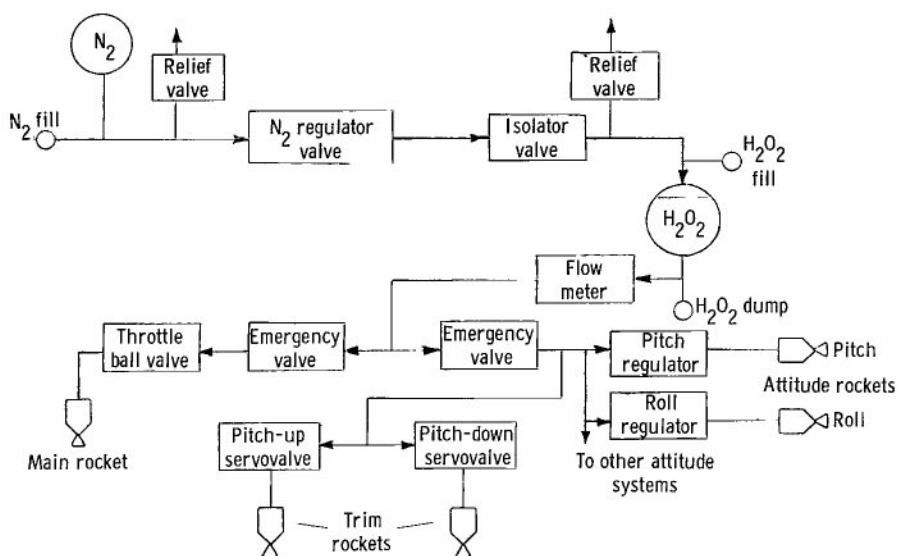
$N_2$

Relief valve

$N_2$ fill

$N_2$ regulator valve

Relief valve

Isolator valve

$H_2O_2$ fill

$H_2O_2$

Flow meter

$H_2O_2$ dump

Throttle ball valve

Emergency valve

Emergency valve

Pitch regulator

Pitch

Attitude rockets

Roll regulator

Roll

Main rocket

Pitch-up servovalve

Pitch-down servovalve

To other attitude systems

Trim rockets